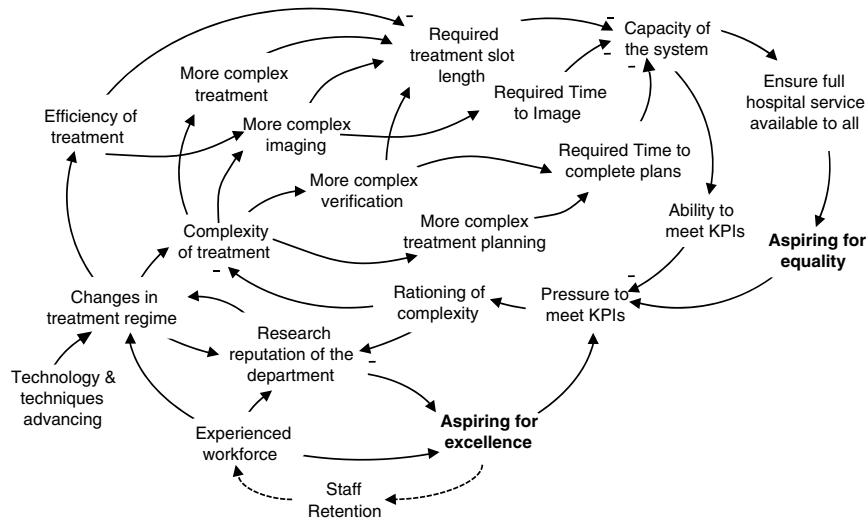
Required treatment slot length

Capacity of the system

Ensure full hospital service available to all

More complex treatment

Efficiency of treatment

More complex imaging

Required Time to Image

More complex verification

Required Time to complete plans

Complexity of treatment

More complex treatment planning

Ability to meet KPIs

Aspiring for equality

Changes in treatment regime

Rationing of complexity

Pressure to meet KPIs

Research reputation of the department

Technology & techniques advancing

Experienced workforce

Aspiring for excellence

Staff Retention

-
-
-
-
-
-